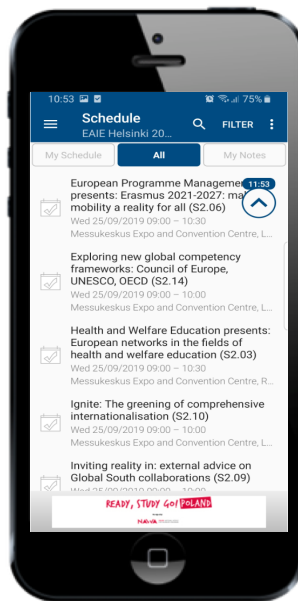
10:53 75%

Schedule
EAIE Helsinki 20...
FILTER

My Schedule | All | My Notes

European Programme Management presents: Erasmus 2021-2027: ma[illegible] mobility a reality for all (S2.06)
11:53
Wed 25/09/2019 09:00 – 10:30
Messukeskus Expo and Convention Centre, L...

Exploring new global competency frameworks: Council of Europe, UNESCO, OECD (S2.14)
Wed 25/09/2019 09:00 – 10:00
Messukeskus Expo and Convention Centre, L...

Health and Welfare Education presents: European networks in the fields of health and welfare education (S2.03)
Wed 25/09/2019 09:00 – 10:00
Messukeskus Expo and Convention Centre, R...

Ignite: The greening of comprehensive internationalisation (S2.10)
Wed 25/09/2019 09:00 – 10:00
Messukeskus Expo and Convention Centre, L...

Inviting reality in: external advice on Global South collaborations (S2.09)
Wed 25/09/2019 09:00 – 10:00

READY, STUDY GO! POLAND
NAWA